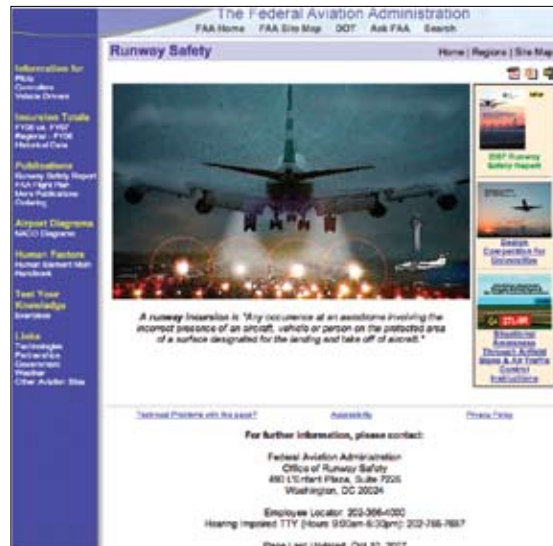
The Federal Aviation Administration
FAA Home FAA Site Map DOT Ask FAA Search

Runway Safety

Home | Regions | Site Map

Information for
Pilots
Controllers
Vehicle Drivers

Incursion Totals
FY08 vs. FY07
Regional - FY08
Historical Data

Publications
Runway Safety Report
FAA Flight Plan
More Publications
Ordering

Airport Diagrams
NACO Diagrams

Human Factors
Human Element Main
Handbook

Test Your Knowledge
Exercises

Links
Technologies
Partnerships
Government
Weather
Other Aviation Sites

A runway incursion is "Any occurrence at an aerodrome involving the incorrect presence of an aircraft, vehicle or person on the protected area of a surface designated for the landing and take off of aircraft."

2007 Runway Safety Report

Design Competition for Universities

Situational Awareness Through Airfield Signs & Air Traffic Control Instructions

Technical Problems with this page?
Accessibility
Privacy Policy

For further information, please contact:

Federal Aviation Administration
Office of Runway Safety
490 L'Enfant Plaza, Suite 7225
Washington, DC 20024

Employee Locator: 202-366-4000
Hearing Impaired TTY (Hours: 9:00am-6:30pm): 202-766-7667

Page Last Updated: Oct 02, 2007